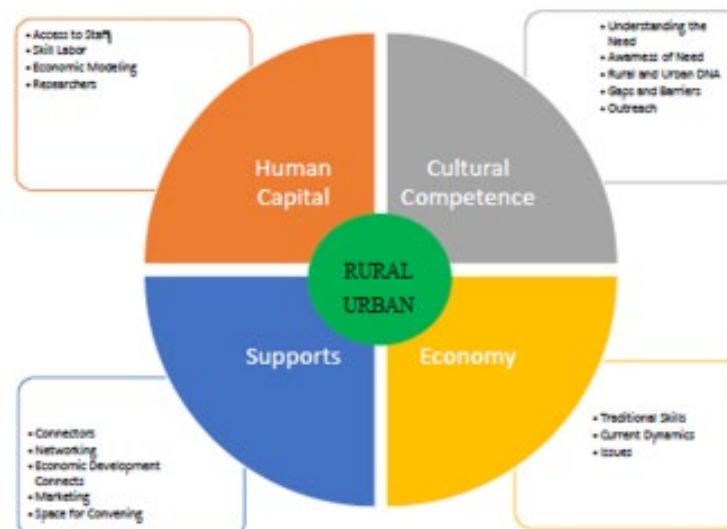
• Access to Staff
• Skill Labor
• Economic Modeling
• Researchers

• Understanding the Need
• Awareness of Need
• Rural and Urban DNA
• Gaps and Barriers
• Outreach

Human Capital

Cultural Competence

RURAL URBAN

Supports

Economy

• Connectors
• Networking
• Economic Development Connects
• Marketing
• Space for Convening

• Traditional Skills
• Current Dynamics
• Issues